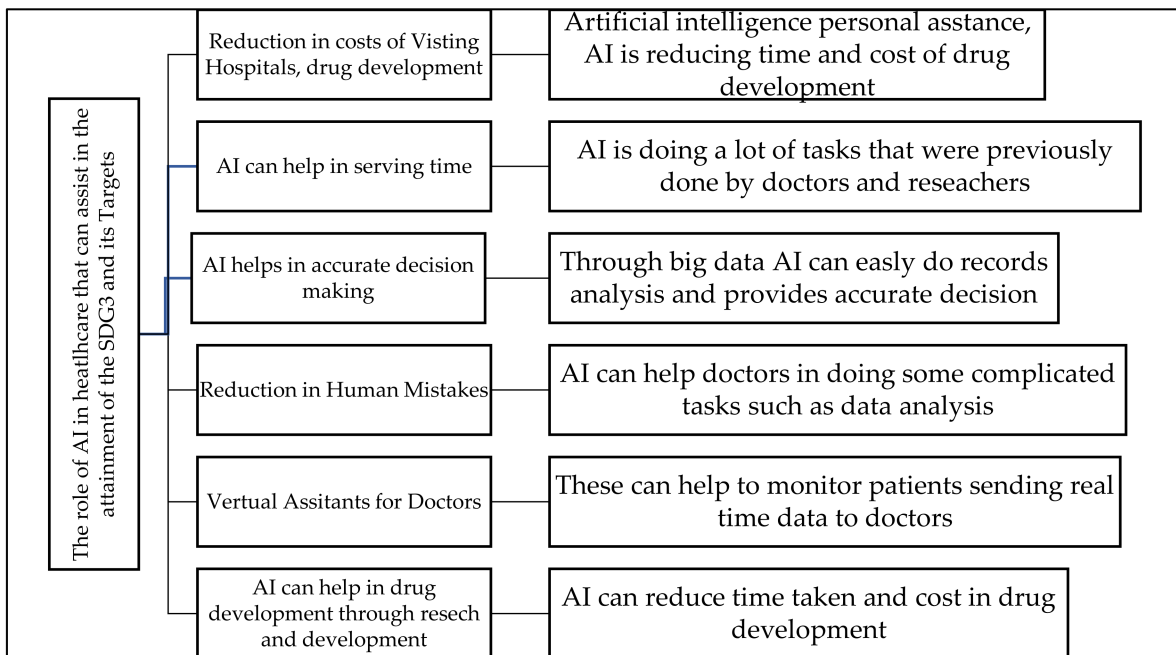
The role of AI in heatlhcare that can assist in the attainment of the SDG3 and its Targets

Reduction in costs of Visting Hospitals, drug development

Artificial intelligence personal asstance, AI is reducing time and cost of drug development

AI can help in serving time

AI is doing a lot of tasks that were previously done by doctors and reseachers

AI helps in accurate decision making

Through big data AI can easly do records analysis and provides accurate decision

Reduction in Human Mistakes

AI can help doctors in doing some complicated tasks such as data analysis

Vertual Assitants for Doctors

These can help to monitor patients sending real time data to doctors

AI can help in drug development through resech and development

AI can reduce time taken and cost in drug development